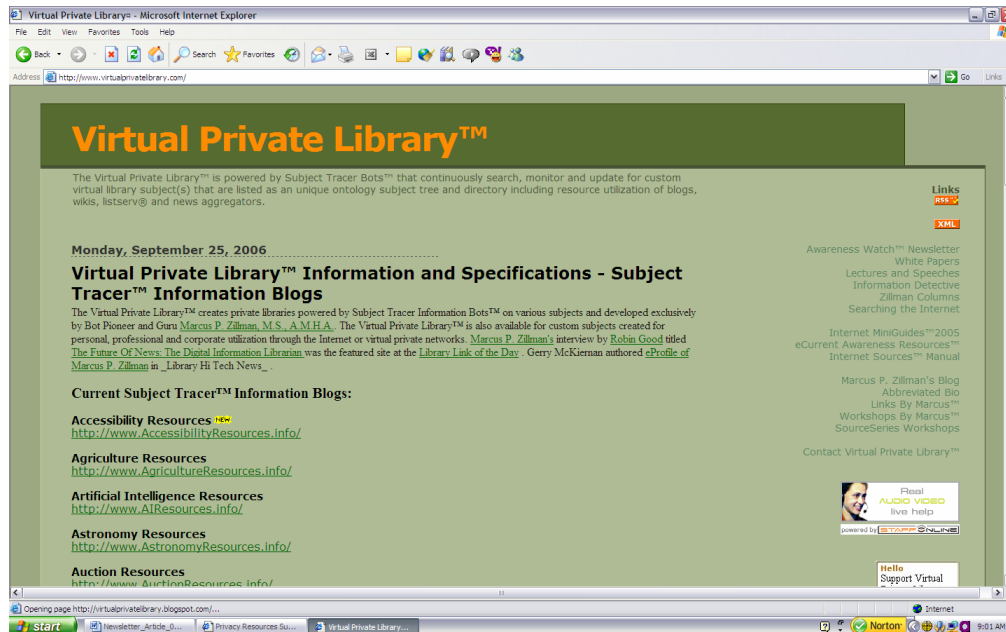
Virtual Private Library™ - Microsoft Internet Explorer

File Edit View Favorites Tools Help

Back Search Favorites

Address http://www.virtualprivatelibrary.com/ Go Links

Virtual Private Library™

The Virtual Private Library™ is powered by Subject Tracer Bots™ that continuously search, monitor and update for custom virtual library subject(s) that are listed as an unique ontology subject tree and directory including resource utilization of blogs, wikis, listserv® and news aggregators.

Monday, September 25, 2006

Virtual Private Library™ Information and Specifications - Subject Tracer™ Information Blogs

The Virtual Private Library™ creates private libraries powered by Subject Tracer Information Bots™ on various subjects and developed exclusively by Bot Pioneer and Guru Marcus P. Zillman, M.S., A.M.H.A.. The Virtual Private Library™ is also available for custom subjects created for personal, professional and corporate utilization through the Internet or virtual private networks. Marcus P. Zillman's interview by Robin Good titled The Future Of News: The Digital Information Librarian was the featured site at the Library Link of the Day . Gerry McKiernan authored eProfile of Marcus P. Zillman in _Library Hi Tech News_ .

Current Subject Tracer™ Information Blogs:

Accessibility Resources NEW
http://www.AccessibilityResources.info/

Agriculture Resources
http://www.AgricultureResources.info/

Artificial Intelligence Resources
http://www.AIResources.info/

Astronomy Resources
http://www.AstronomyResources.info/

Auction Resources
http://www.AuctionResources.info/

Links
RSS
XML

Awareness Watch™ Newsletter
White Papers
Lectures and Speeches
Information Detective
Zillman Columns
Searching the Internet

Internet MiniGuides™2005
eCurrent Awareness Resources™
Internet Sources™ Manual

Marcus P. Zillman's Blog
Abbreviated Bio
Links By Marcus™
Workshops By Marcus™
SourceSeries Workshops

Contact Virtual Private Library™

Real
AUDIO VIDEO
live help
powered by STAFFONLINE

Hello
Support Virtual

Opening page http://virtualprivatelibrary.blogspot.com/...
Internet

start Newsletter_Article_0... Privacy Resources Su... Virtual Private Library... Norton 9:01 AM